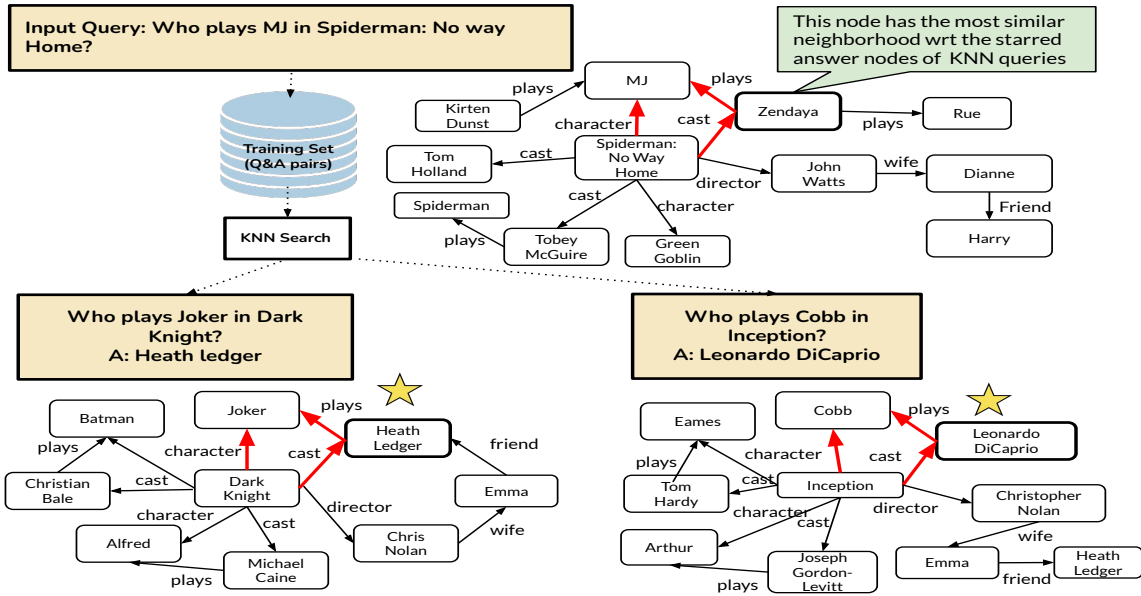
Input Query: Who plays MJ in Spiderman: No way Home?

Training Set (Q&A pairs)

KNN Search

This node has the most similar neighborhood wrt the starred answer nodes of KNN queries

MJ
plays
Zendaya
Rue
plays
Kirten Dunst
plays
character
cast
Spiderman: No Way Home
Tom Holland
cast
director
John Watts
wife
Dianne
Friend
Harry
Spiderman
cast
character
plays
Tobey McGuire
Green Goblin

Who plays Joker in Dark Knight?
A: Heath ledger

Batman
Joker
plays
Heath Ledger
plays
character
cast
friend
Christian Bale
cast
Dark Knight
Emma
character
cast
director
Alfred
Chris Nolan
wife
Michael Caine
plays

Who plays Cobb in Inception?
A: Leonardo DiCaprio

Eames
Cobb
plays
Leonardo DiCaprio
character
plays
cast
Tom Hardy
cast
Inception
Christopher Nolan
character
cast
director
Arthur
wife
Joseph Gordon-Levitt
Emma
Heath Ledger
plays
friend